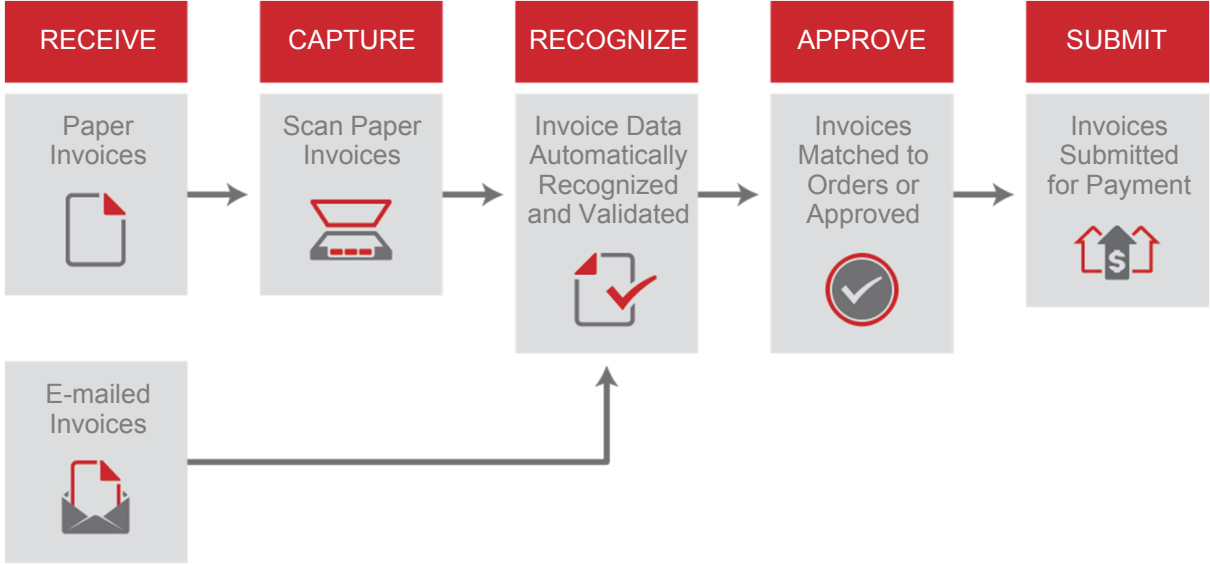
RECEIVE

Paper Invoices

CAPTURE

Scan Paper Invoices

RECOGNIZE

Invoice Data Automatically Recognized and Validated

APPROVE

Invoices Matched to Orders or Approved

SUBMIT

Invoices Submitted for Payment

$

E-mailed Invoices